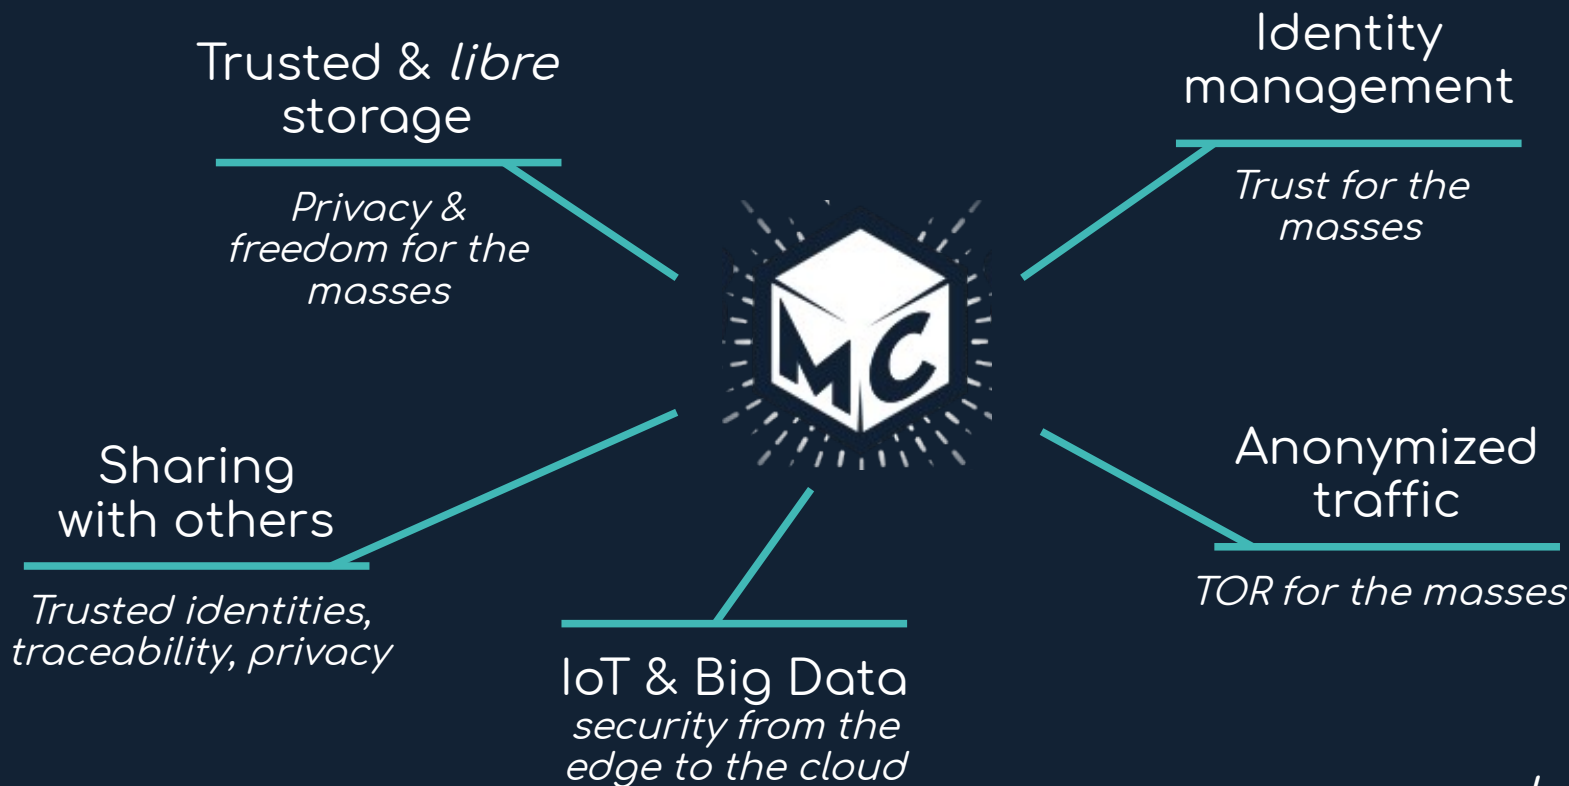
Trusted & *libre* storage

Privacy & freedom for the masses

Identity management

Trust for the masses

MC

Sharing with others

Trusted identities, traceability, privacy

Anonymized traffic

TOR for the masses

IoT & Big Data

security from the edge to the cloud